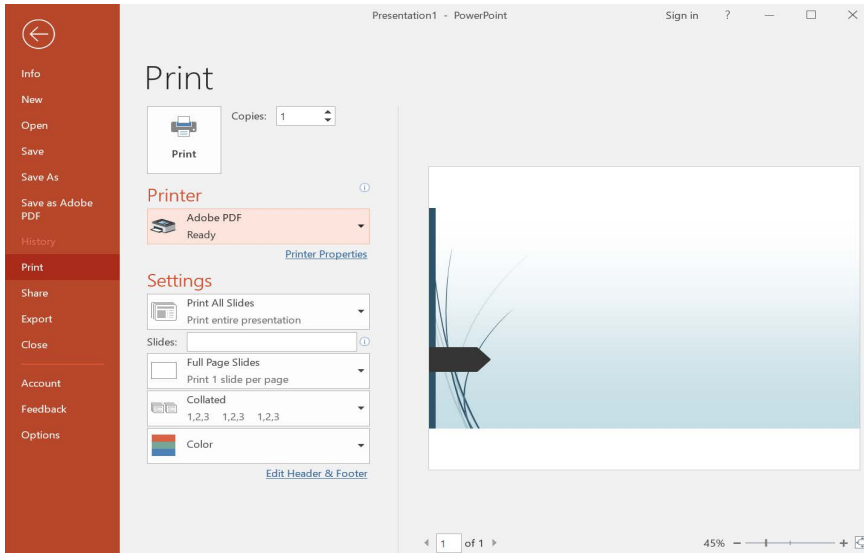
Presentation1 - PowerPoint

Sign in ? — ☐ ✕

Info
New
Open
Save
Save As
Save as Adobe PDF
History
Print
Share
Export
Close
Account
Feedback
Options

Print

Print

Copies: 1

Printer

Adobe PDF
Ready

Printer Properties

Settings

Print All Slides
Print entire presentation

Slides:

Full Page Slides
Print 1 slide per page

Collated
1,2,3 1,2,3 1,2,3

Color

Edit Header & Footer

1 of 1

45%